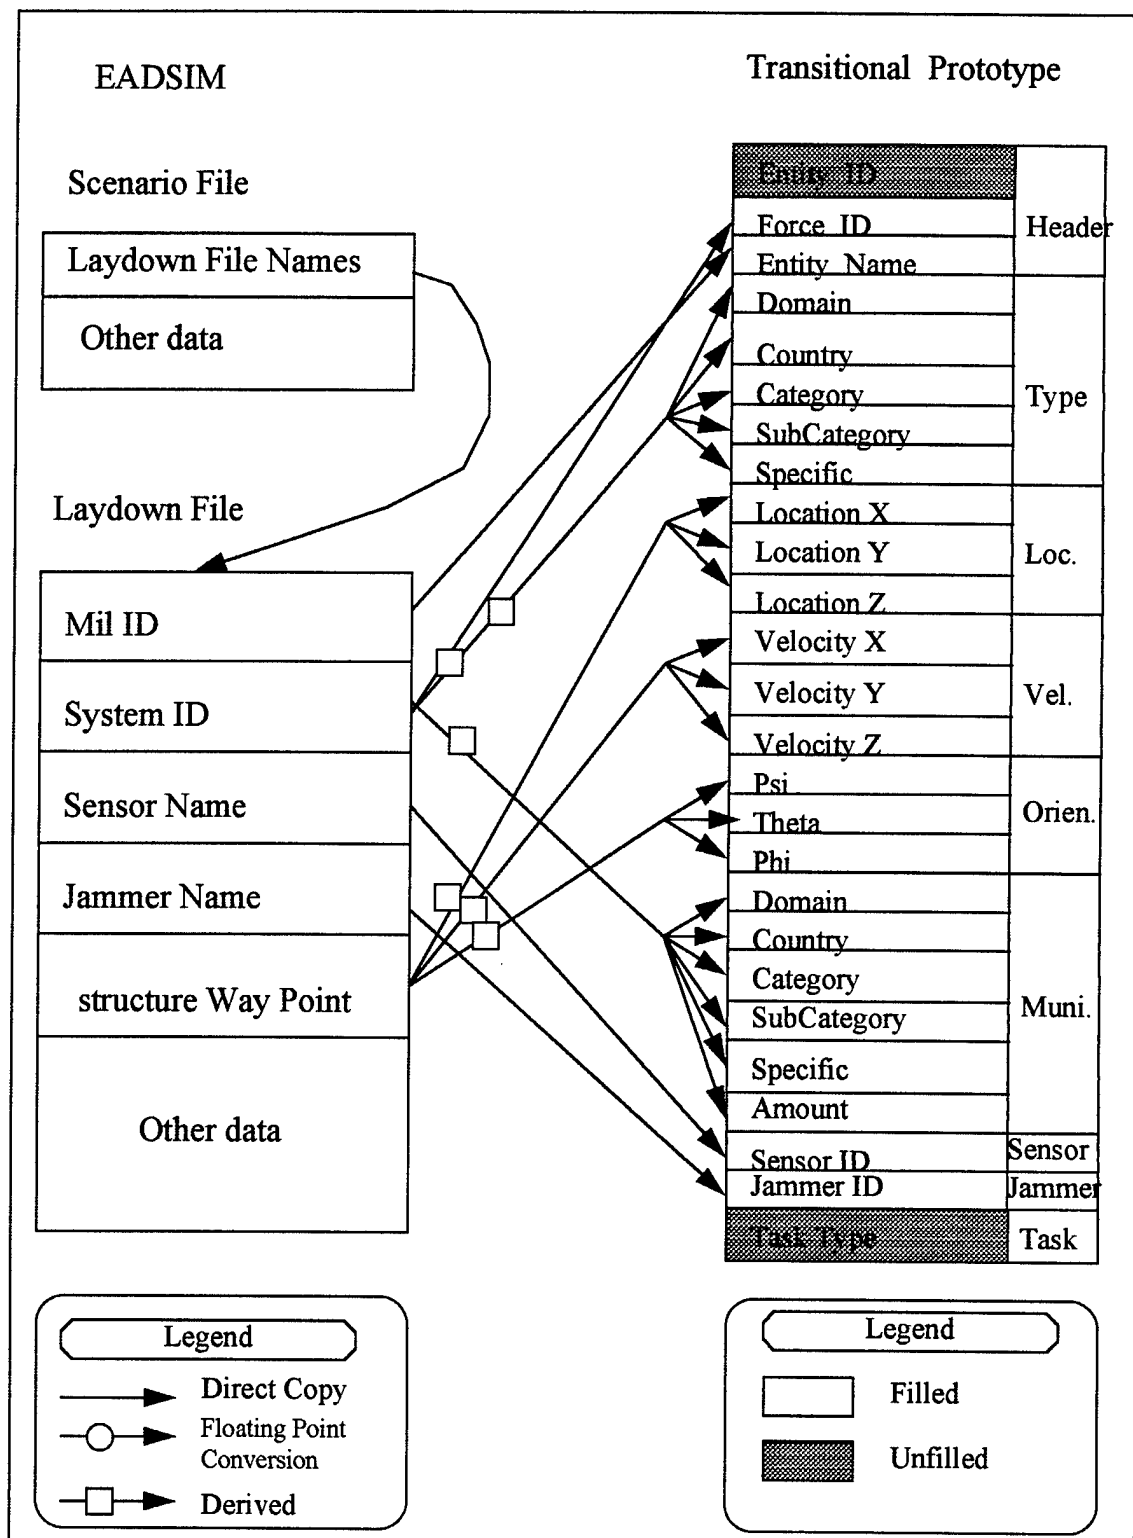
EADSIM

Transitional Prototype

Scenario File

Laydown File Names

Other data

Laydown File

Mil ID

System ID

Sensor Name

Jammer Name

structure Way Point

Other data

Entity ID

Force ID

Entity Name

Header

Domain

Country

Category

SubCategory

Specific

Type

Location X

Location Y

Location Z

Loc.

Velocity X

Velocity Y

Velocity Z

Vel.

Psi

Theta

Phi

Orien.

Domain

Country

Category

SubCategory

Specific

Amount

Muni.

Sensor ID

Sensor

Jammer ID

Jammer

Task Type

Task

Legend

Direct Copy

Floating Point Conversion

Derived

Legend

Filled

Unfilled